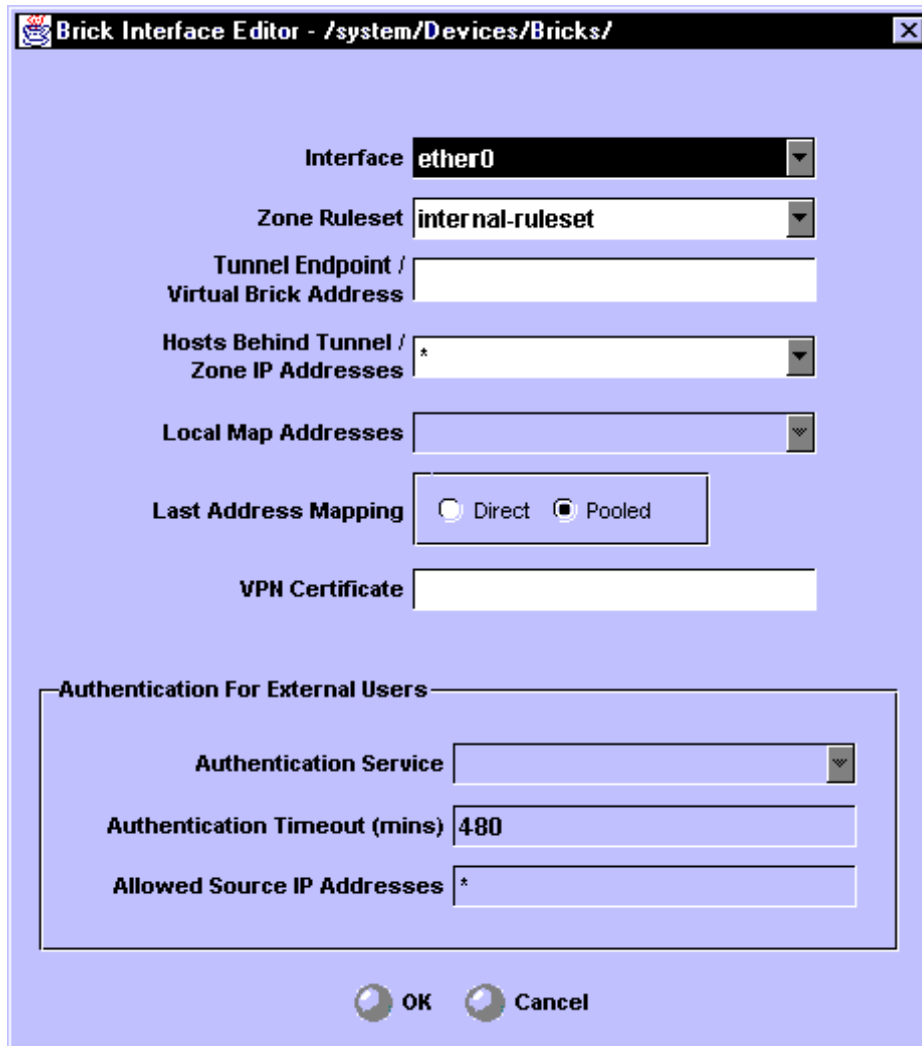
Brick Interface Editor - /system/Devices/Bricks/

Interface ether0

Zone Ruleset internal-ruleset

Tunnel Endpoint / Virtual Brick Address

Hosts Behind Tunnel / Zone IP Addresses *

Local Map Addresses

Last Address Mapping Direct Pooled

VPN Certificate

Authentication For External Users

Authentication Service

Authentication Timeout (mins) 480

Allowed Source IP Addresses *

OK Cancel